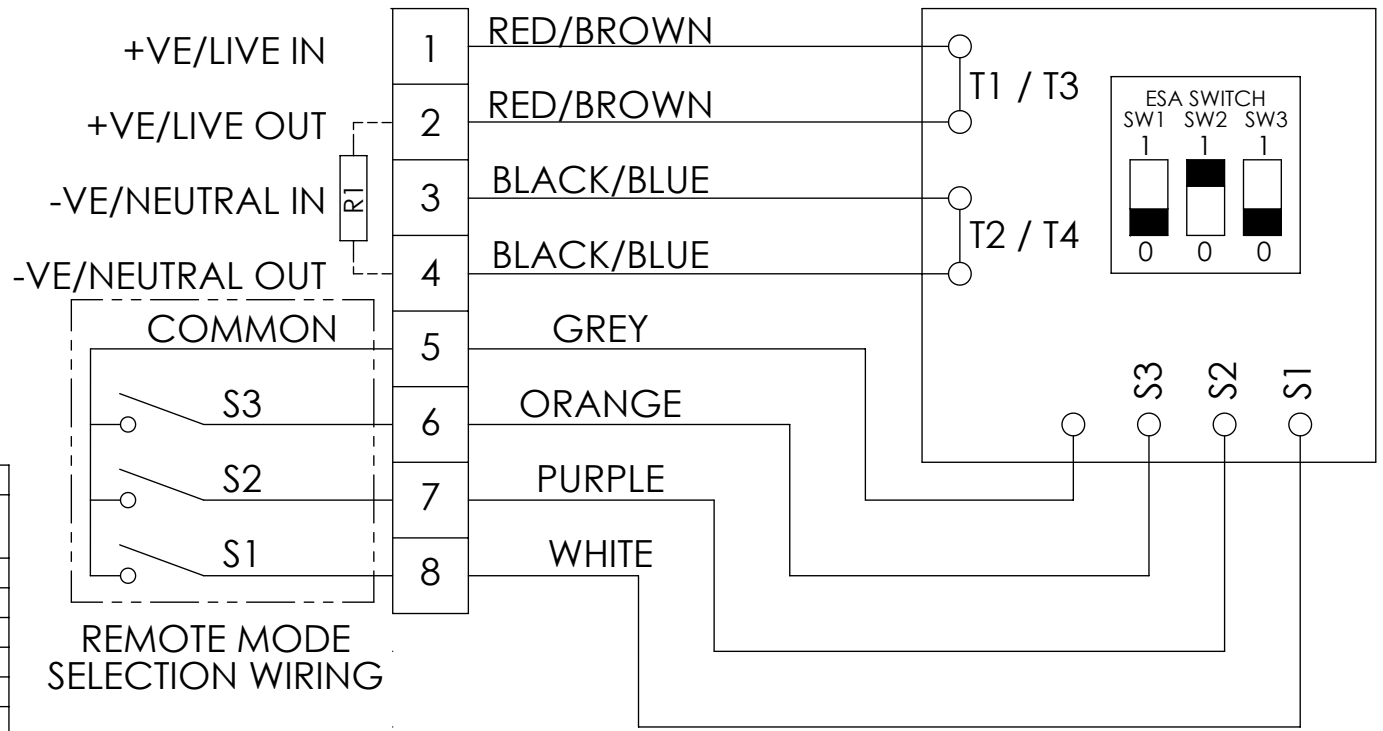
+VE/LIVE IN
+VE/LIVE OUT
-VE/NEUTRAL IN
-VE/NEUTRAL OUT
R1
1
2
3
4
5
6
7
8
RED/BROWN
RED/BROWN
BLACK/BLUE
BLACK/BLUE
GREY
ORANGE
PURPLE
WHITE
T1 / T3
T2 / T4
ESA SWITCH
SW1 SW2 SW3
1 1 1
0 0 0
S3 S2 S1
COMMON
S3
S2
S1
REMOTE MODE SELECTION WIRING